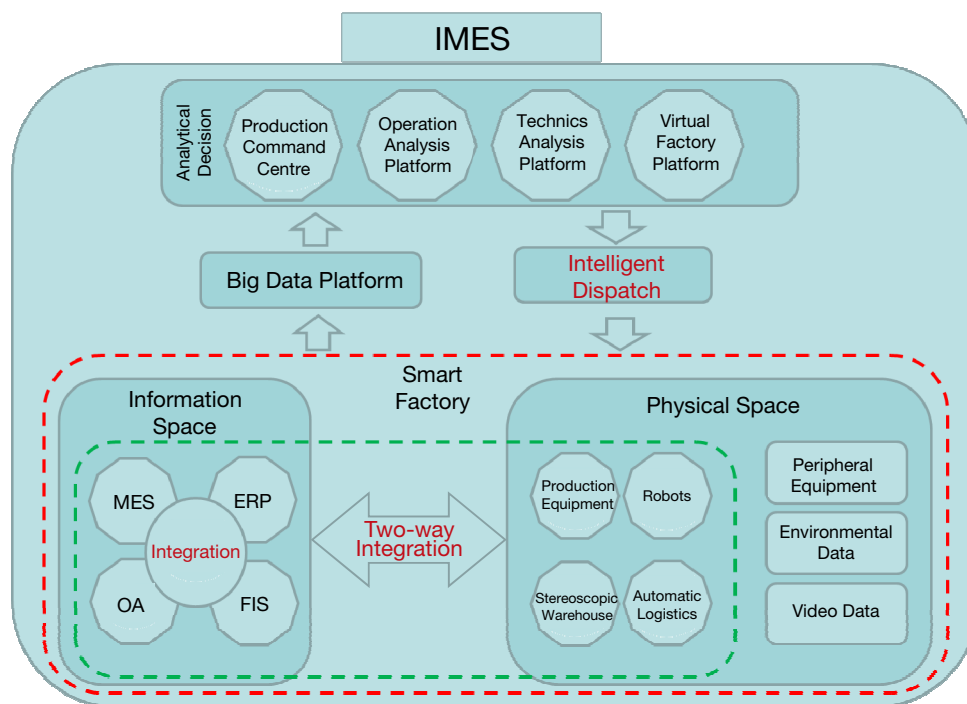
IMES

Analytical Decision

Production Command Centre

Operation Analysis Platform

Technics Analysis Platform

Virtual Factory Platform

Big Data Platform

Intelligent Dispatch

Smart Factory

Information Space

MES

ERP

Integration

OA

FIS

Two-way Integration

Physical Space

Production Equipment

Robots

Stereoscopic Warehouse

Automatic Logistics

Peripheral Equipment

Environmental Data

Video Data